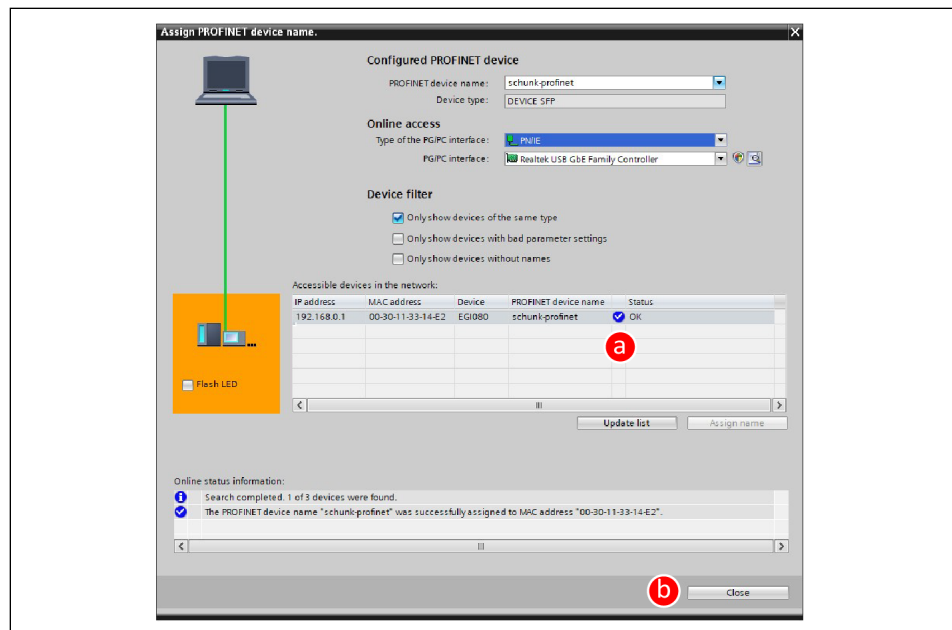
Assign PROFINET device name.

Configured PROFINET device

PROFINET device name: schunk-profinet

Device type: DEVICE SFP

Online access

Type of the PG/PC interface: PN/IE

PG/PC interface: Realtek USB GbE Family Controller

Device filter

Only show devices of the same type

Only show devices with bad parameter settings

Only show devices without names

Accessible devices in the network:

| IP address | MAC address | Device | PROFINET device name | Status |
|---|---|---|---|---|
| 192.168.0.1 | 00-30-11-33-14-E2 | EGI080 | schunk-profinet | OK |

a

Flash LED

Update list

Assign name

Online status information:

Search completed. 1 of 3 devices were found.

The PROFINET device name "schunk-profinet" was successfully assigned to MAC address "00-30-11-33-14-E2".

b

Close